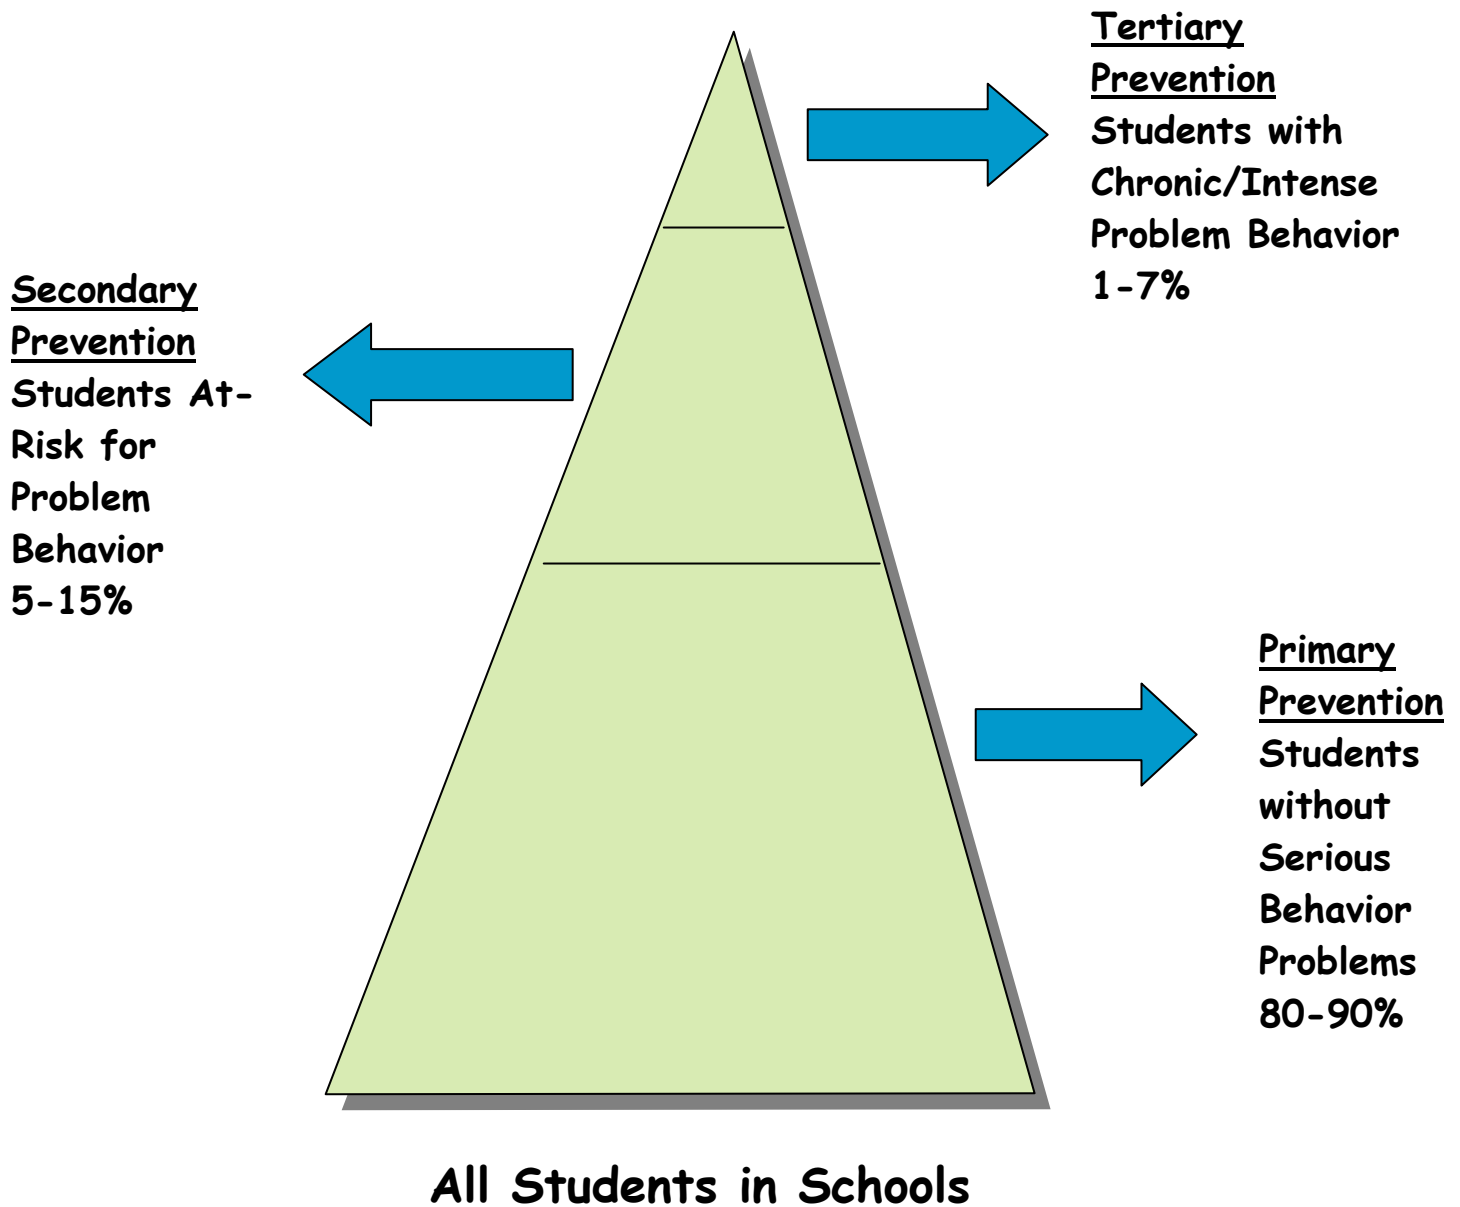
Tertiary Prevention
Students with Chronic/Intense Problem Behavior
1-7%

Secondary Prevention
Students At-Risk for Problem Behavior
5-15%

Primary Prevention
Students without Serious Behavior Problems
80-90%

All Students in Schools